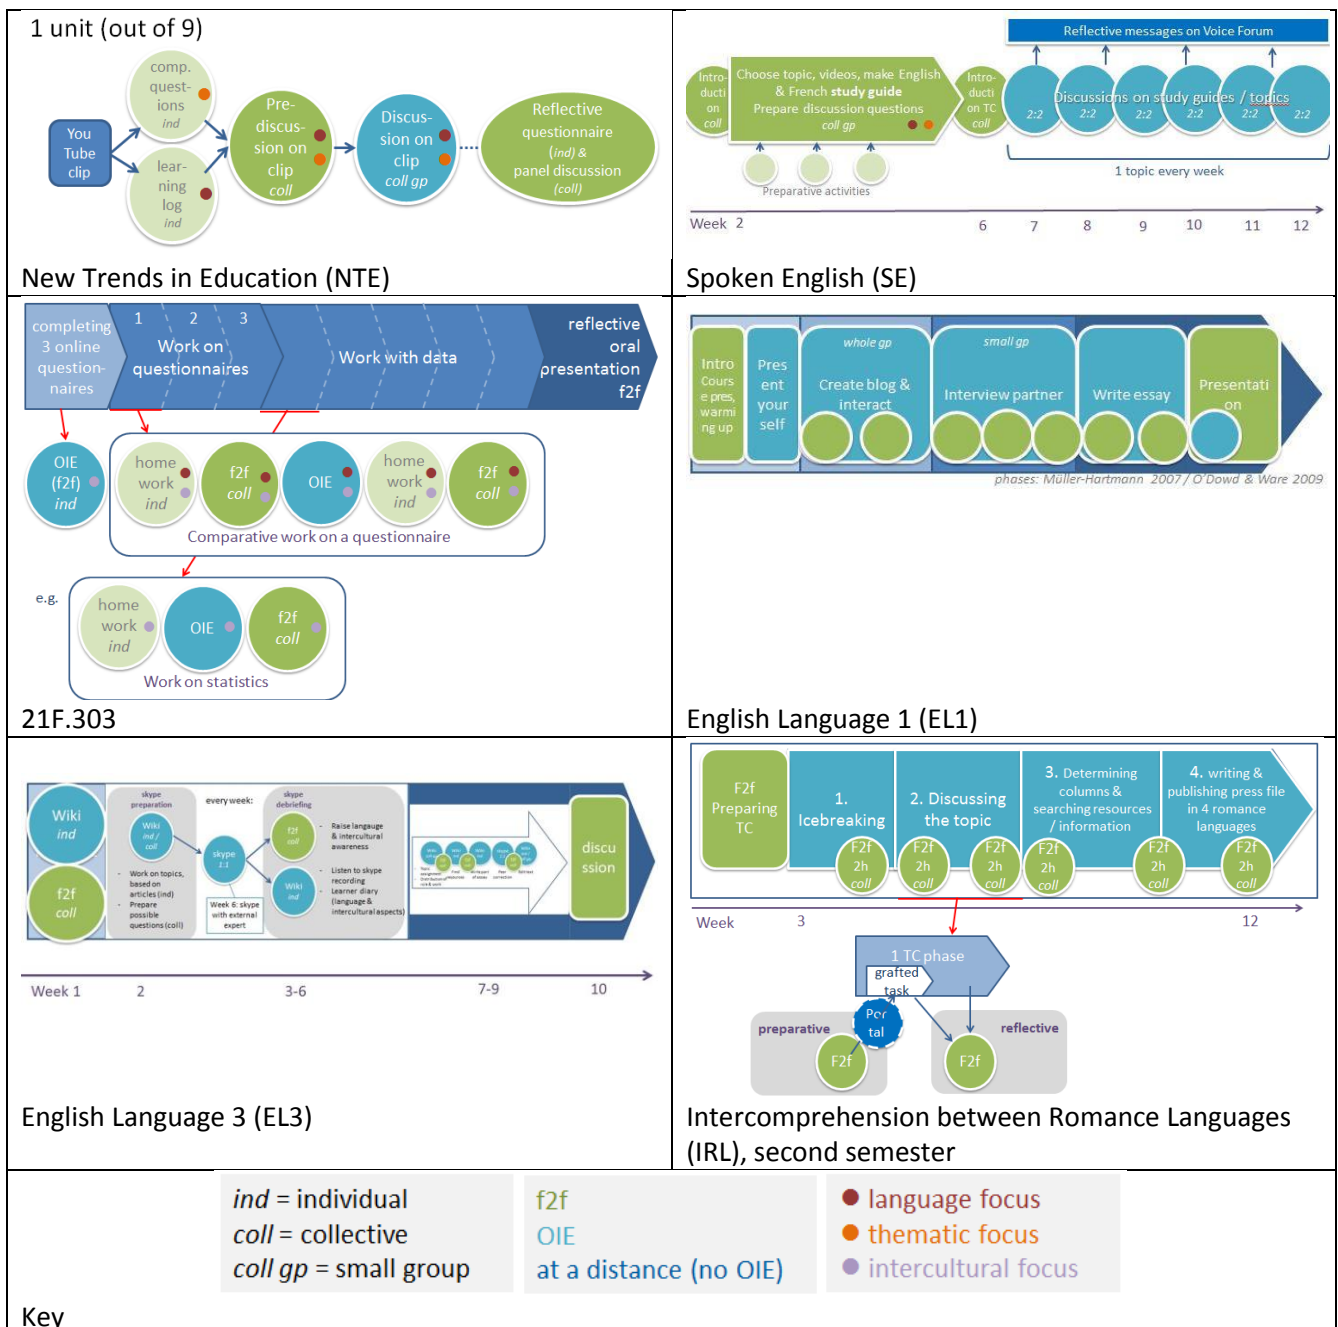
1 unit (out of 9)

You Tube clip

comp. quest-ions ind

lear-ning log ind

Pre-discus-sion on clip coll

Discus-sion on clip coll gp

Reflective questionnaire (ind) & panel discussion (coll)

New Trends in Education (NTE)

Reflective messages on Voice Forum

Intro-ducti on coll

Choose topic, videos, make English & French study guide Prepare discussion questions coll gp

Intro-ducti on TC coll

Discussions on study guides / topics

2:2 2:2 2:2 2:2 2:2 2:2

Preparative activities

1 topic every week

Week 2 6 7 8 9 10 11 12

Spoken English (SE)

completing 3 online question-naires

1 2 3 Work on questionnaires

Work with data

reflective oral presentation f2f

OIE (f2f) ind

home work ind

f2f coll

OIE

home work ind

f2f coll

Comparative work on a questionnaire

e.g.

home work ind

OIE

f2f coll

Work on statistics

21F.303

Intro Cours e pres, warmi ng up

Pres ent your self

whole gp Create blog & interact

small gp Interview partner

Write essay

Presentati on

phases: Müller-Hartmann 2007 / O'Dowd & Ware 2009

English Language 1 (EL1)

Wiki ind

f2f coll

skype preparation

Wiki ind / coll

Work on topics, based on articles (ind) Prepare possible questions (coll)

every week:

skype 1:1

Week 6: skype with external expert

skype debriefing

f2f coll

Wiki ind

Raise langauge & intercultural awareness

Listen to skype recording Learner diary (language & intercultural aspects)

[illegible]

discu ssion

Week 1 2 3-6 7-9 10

English Language 3 (EL3)

F2f Preparing TC

1. Icebreaking

2. Discussing the topic

3. Determining columns & searching resources / information

4. writing & publishing press file in 4 romance languages

F2f 2h coll

F2f 2h coll

F2f 2h coll

F2f 2h coll

F2f 2h coll

F2f 2h coll

Week 3 12

1 TC phase

grafted task

preparative

Por tal

F2f

reflective

F2f

Intercomprehension between Romance Languages (IRL), second semester

ind = individual
coll = collective
coll gp = small group

f2f
OIE
at a distance (no OIE)

language focus
thematic focus
intercultural focus

Key